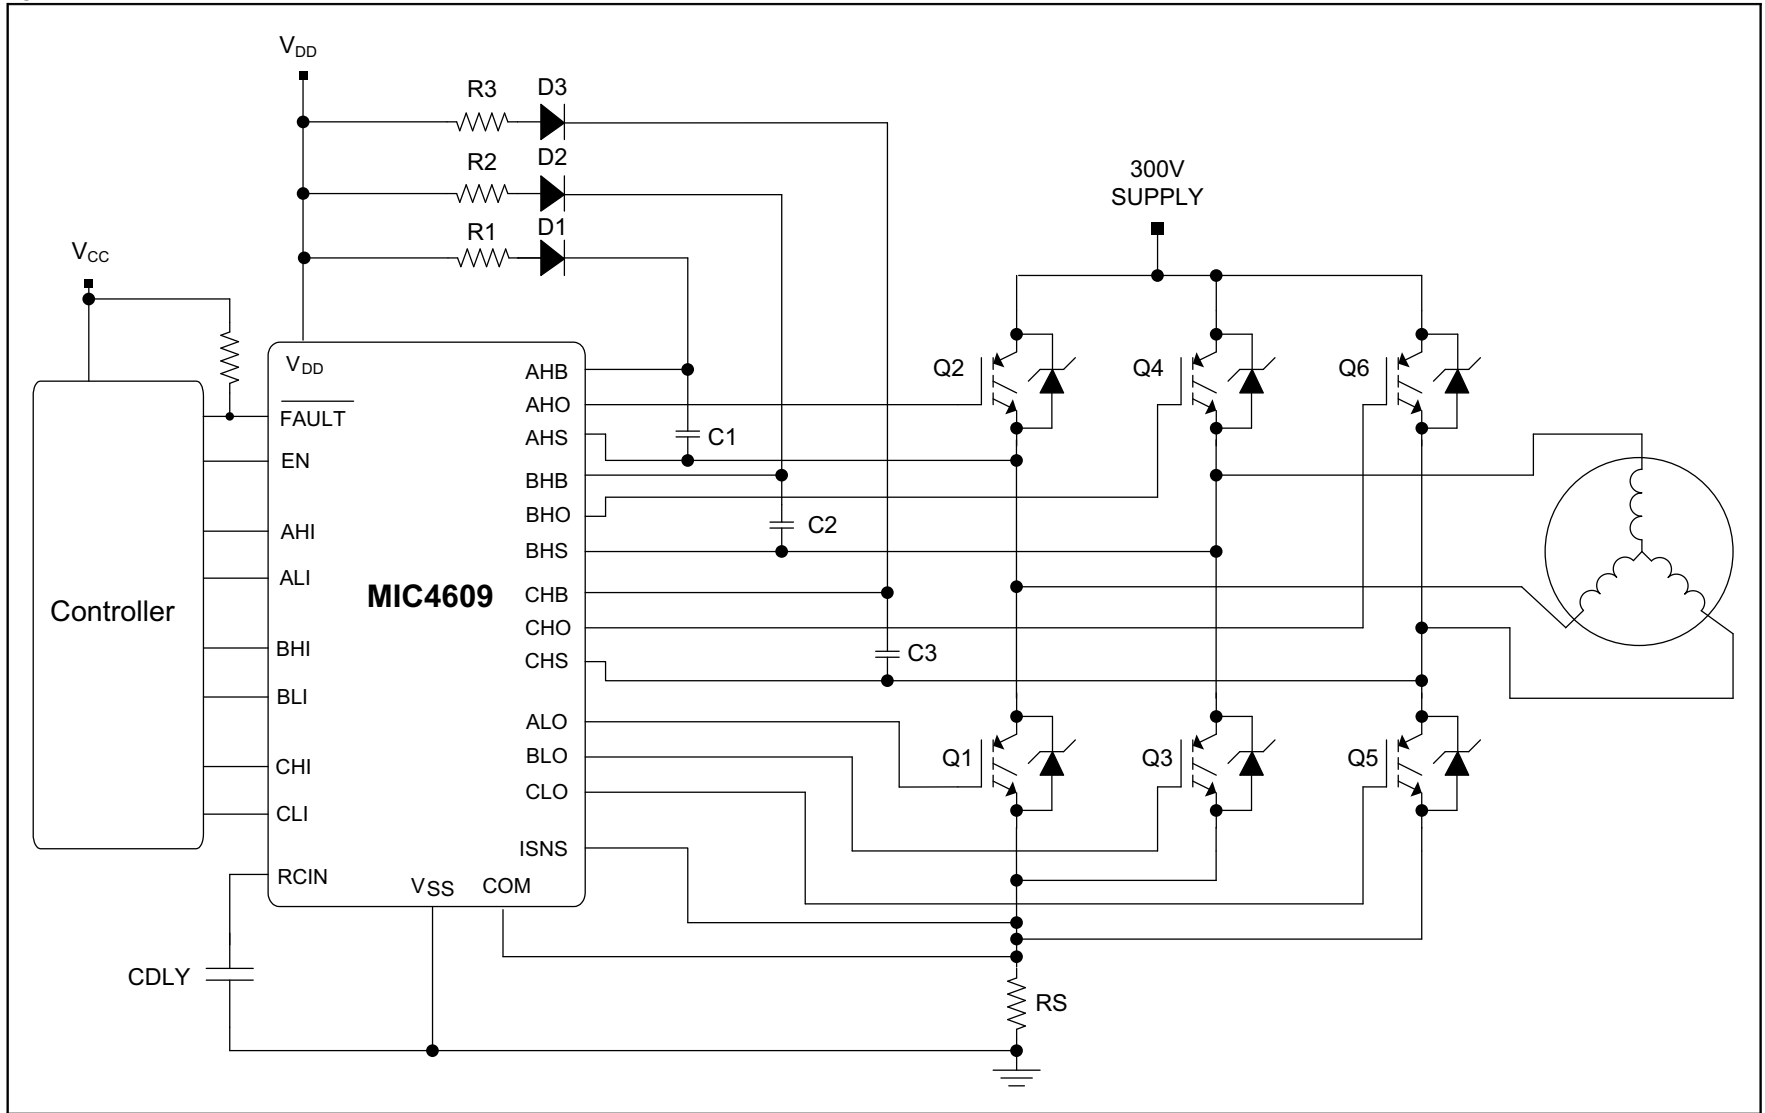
$V_{DD}$

R3 D3

R2 D2

R1 D1

300V SUPPLY

$V_{CC}$

$V_{DD}$

$\overline{FAULT}$

EN

AHI

ALI

BHI

BLI

CHI

CLI

RCIN

Controller

MIC4609

AHB

AHO

AHS

BHB

BHO

BHS

CHB

CHO

CHS

ALO

BLO

CLO

ISNS

$V_{SS}$

COM

C1

C2

C3

Q2

Q4

Q6

Q1

Q3

Q5

CDLY

RS